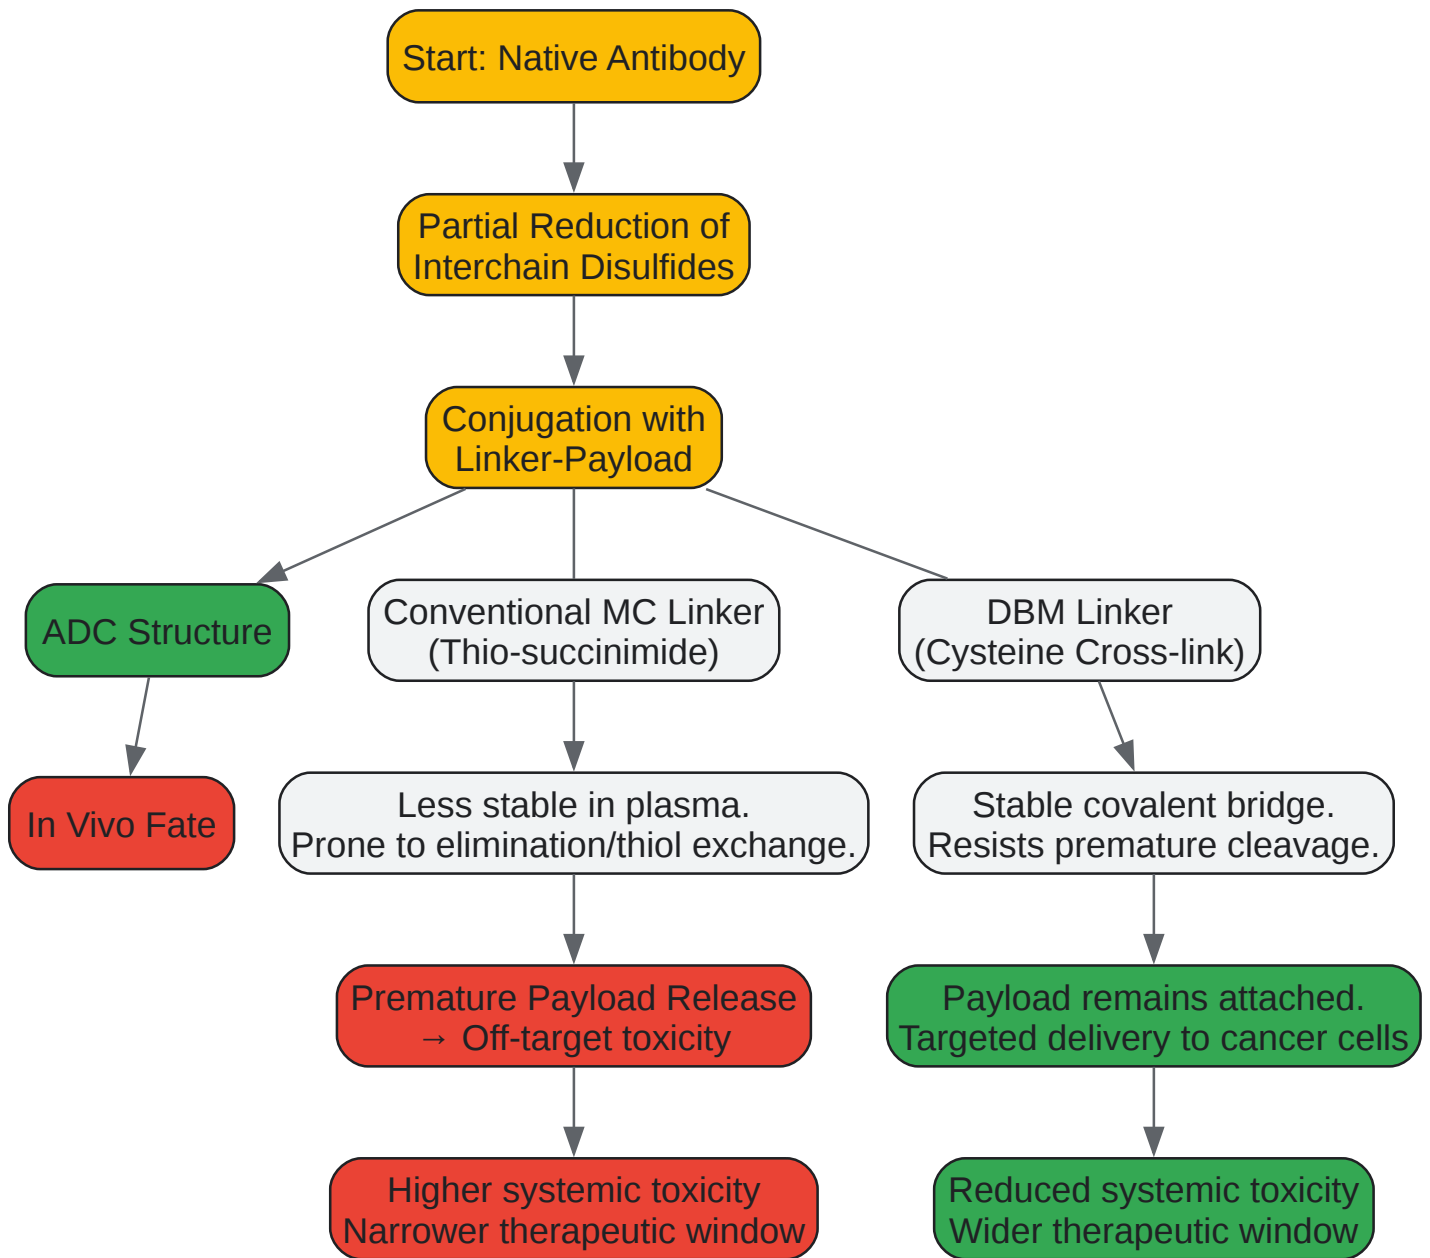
Start: Native Antibody

Partial Reduction of Interchain Disulfides

Conjugation with Linker-Payload

ADC Structure

Conventional MC Linker (Thio-succinimide)

DBM Linker (Cysteine Cross-link)

In Vivo Fate

Less stable in plasma. Prone to elimination/thiol exchange.

Stable covalent bridge. Resists premature cleavage.

Premature Payload Release → Off-target toxicity

Payload remains attached. Targeted delivery to cancer cells

Higher systemic toxicity Narrower therapeutic window

Reduced systemic toxicity Wider therapeutic window